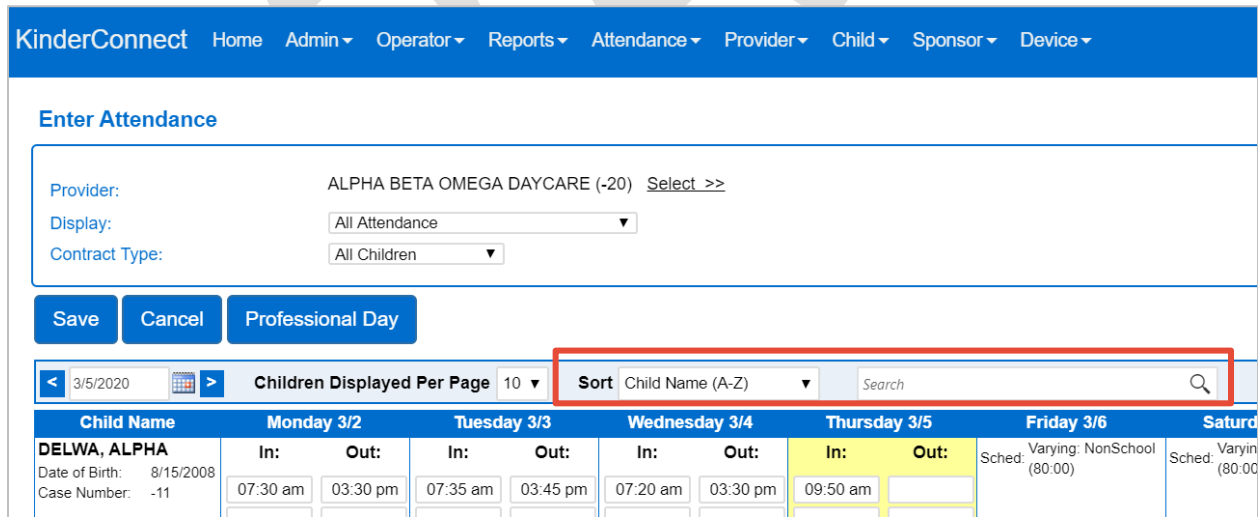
KinderConnect Home Admin▾ Operator▾ Reports▾ Attendance▾ Provider▾ Child▾ Sponsor▾ Device▾

Enter Attendance

Provider: ALPHA BETA OMEGA DAYCARE (-20) Select >>

Display: All Attendance ▼

Contract Type: All Children ▼

Save Cancel Professional Day

< 3/5/2020 > Children Displayed Per Page 10 ▼ Sort Child Name (A-Z) ▼ Search

| Child Name | Monday 3/2 | | Tuesday 3/3 | | Wednesday 3/4 | | Thursday 3/5 | | Friday 3/6 | Saturd |
|---|---|---|---|---|---|---|---|---|---|---|
| DELWA, ALPHA | In: | Out: | In: | Out: | In: | Out: | In: | Out: | Sched: Varying: NonSchool (80:00) | Sched: Varyin (80:0 |
| Date of Birth: 8/15/2008 Case Number: -11 | 07:30 am | 03:30 pm | 07:35 am | 03:45 pm | 07:20 am | 03:30 pm | 09:50 am | | | |